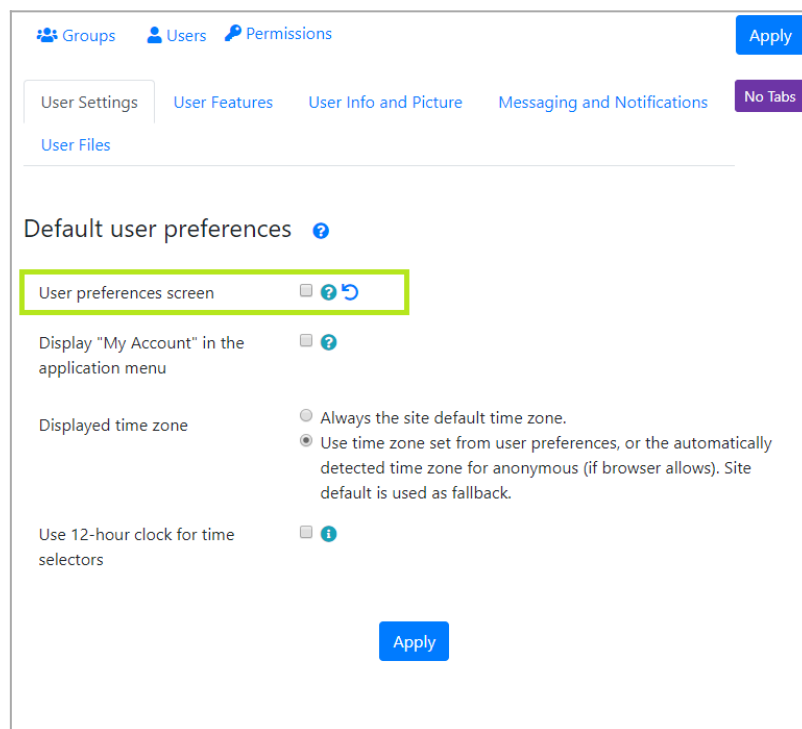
Groups Users Permissions

Apply

User Settings User Features User Info and Picture Messaging and Notifications

No Tabs

User Files

Default user preferences

User preferences screen

Display "My Account" in the application menu

Displayed time zone

Always the site default time zone.

Use time zone set from user preferences, or the automatically detected time zone for anonymous (if browser allows). Site default is used as fallback.

Use 12-hour clock for time selectors

Apply